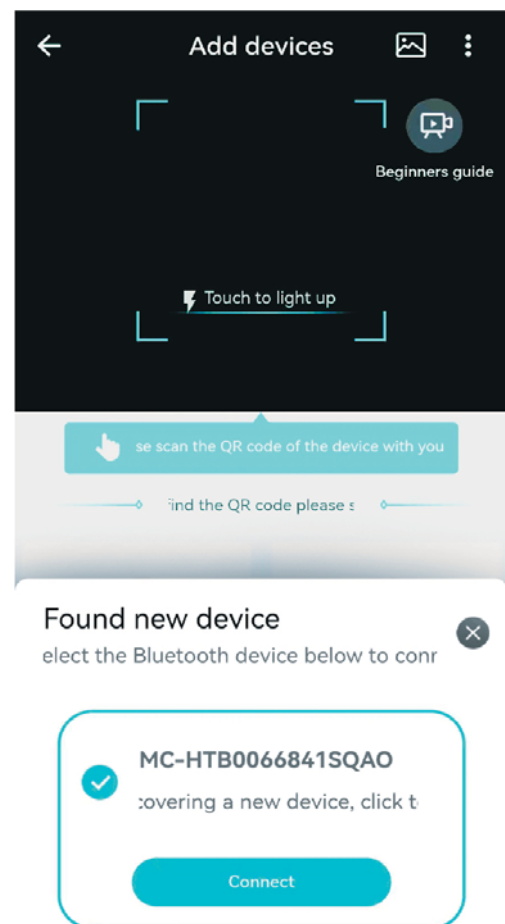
Add devices

Beginners guide

Touch to light up

se scan the QR code of the device with you

ind the QR code please s

Found new device

elect the Bluetooth device below to conr

MC-HTB0066841SQAO

:overing a new device, click t

Connect